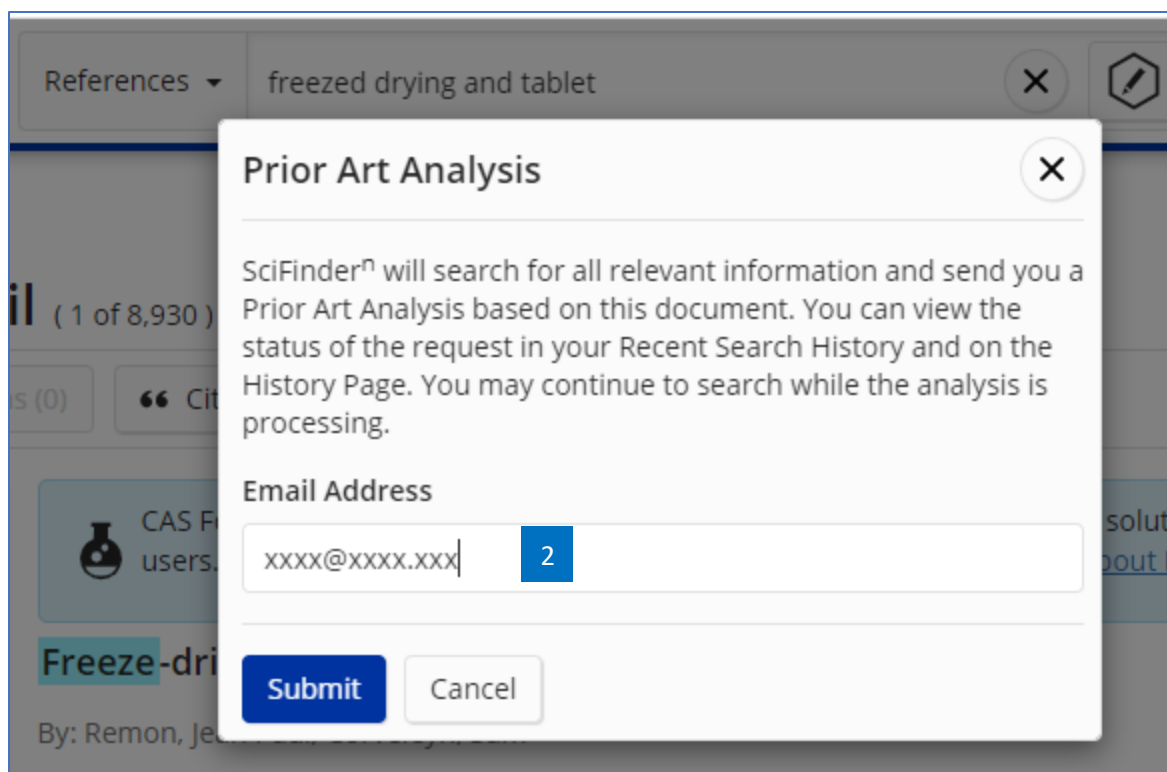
References ▾ freezed drying and tablet

il ( 1 of 8,930 )

s (0) ❝ Cit

CAS F users.

solut bout

Freeze-dri

By: Remon, Je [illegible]

Prior Art Analysis

SciFinder$^{n}$ will search for all relevant information and send you a Prior Art Analysis based on this document. You can view the status of the request in your Recent Search History and on the History Page. You may continue to search while the analysis is processing.

Email Address

xxxx@xxxx.xxx

2

Submit

Cancel